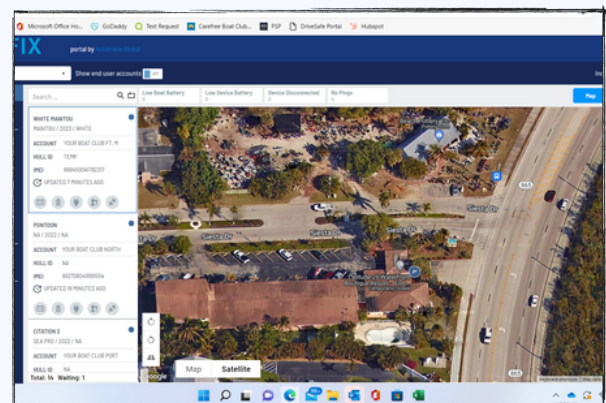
Microsoft Office Ho... GoDaddy Text Request Carefree Boat Club... PSP DriveSafe Portal Hubspot

IX portal by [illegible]

Show end user accounts

Inc

Search...

Low Boat Battery
Low Device Battery
Device Disconnected
No Pings

Map

WHITE MANITOU
MANITOU / 2022 / WHITE
ACCOUNT YOUR BOAT CLUB FT. M
HULL ID TEMP
IMEI 868450047821
UPDATED 9 MINUTES AGO

PONTOON
NA / 2022 / NA
ACCOUNT YOUR BOAT CLUB NORTH
HULL ID NA
IMEI 862708048855
UPDATED 16 MINUTES AGO

CITATION 2
SEA PRO / 2022 / NA
ACCOUNT YOUR BOAT CLUB PORT
HULL ID NA

Total: 14 Waiting: 1

Siesta Dr
Siesta Dr
Siesta Dr

Map Satellite

Google